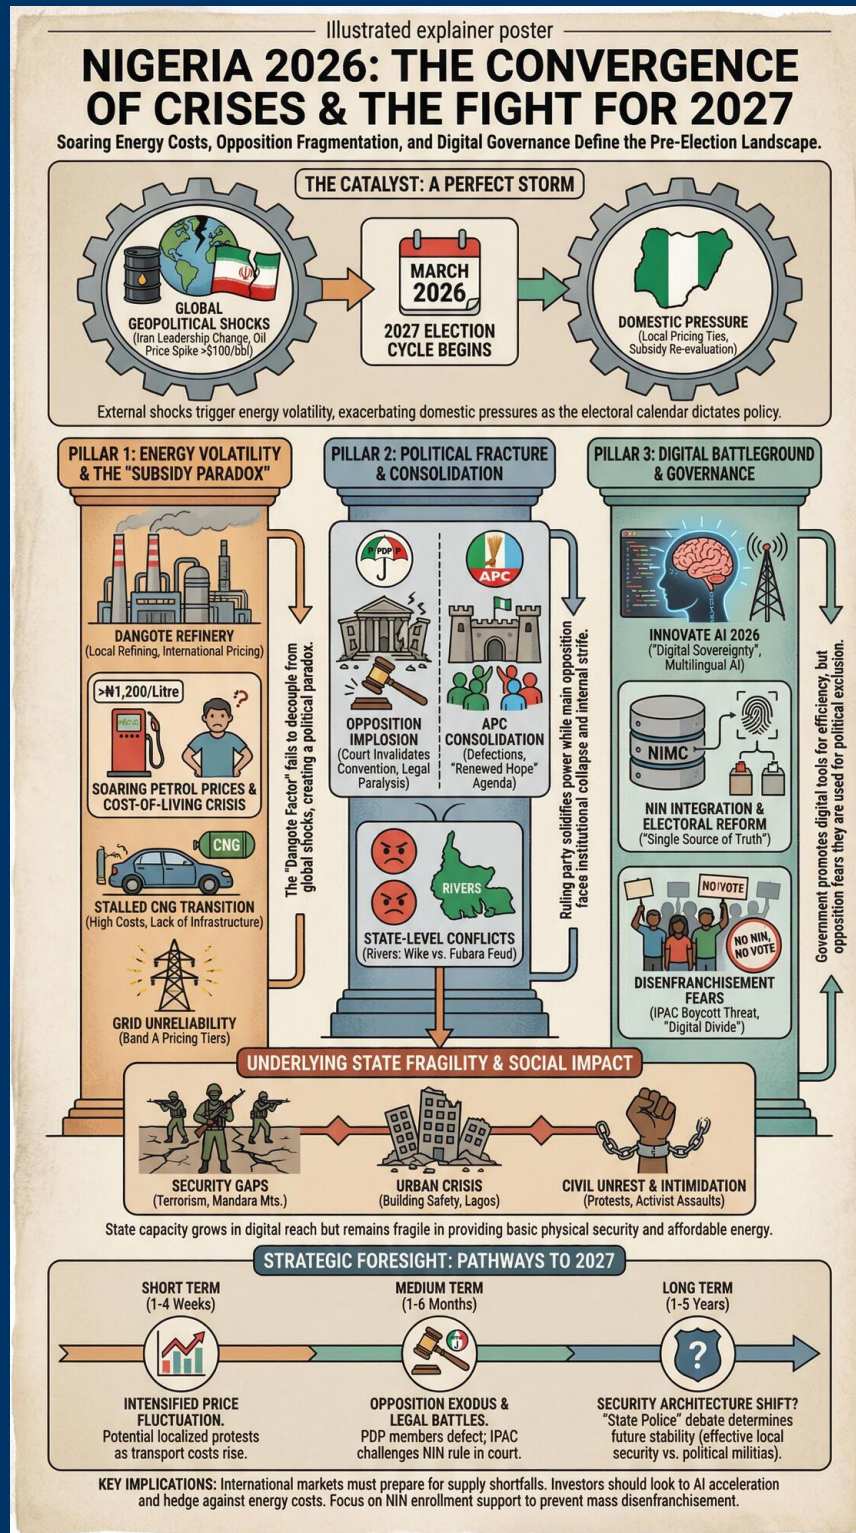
Illustrated explainer poster

NIGERIA 2026: THE CONVERGENCE OF CRISES & THE FIGHT FOR 2027

Soaring Energy Costs, Opposition Fragmentation, and Digital Governance Define the Pre-Election Landscape.

THE CATALYST: A PERFECT STORM

GLOBAL GEOPOLITICAL SHOCKS (Iran Leadership Change, Oil Price Spike >$100/bbl)

MARCH 2026

2027 ELECTION CYCLE BEGINS

DOMESTIC PRESSURE (Local Pricing Ties, Subsidy Re-evaluation)

External shocks trigger energy volatility, exacerbating domestic pressures as the electoral calendar dictates policy.

PILLAR 1: ENERGY VOLATILITY & THE "SUBSIDY PARADOX"

DANGOTE REFINERY (Local Refining, International Pricing)

>₦1,200/Litre

SOARING PETROL PRICES & COST-OF-LIVING CRISIS

CNG

STALLED CNG TRANSITION (High Costs, Lack of Infrastructure)

GRID UNRELIABILITY (Band A Pricing Tiers)

The "Dangote Factor" fails to decouple from global shocks, creating a political paradox.

PILLAR 2: POLITICAL FRACTURE & CONSOLIDATION

PDP

APC

OPPOSITION IMPLOSION (Court Invalidates Convention, Legal Paralysis)

APC CONSOLIDATION (Defections, "Renewed Hope" Agenda)

RIVERS

STATE-LEVEL CONFLICTS (Rivers: Wike vs. Fubara Feud)

Ruling party solidifies power while main opposition faces institutional collapse and internal strife.

PILLAR 3: DIGITAL BATTLEGROUND & GOVERNANCE

INNOVATE AI 2026 ("Digital Sovereignty", Multilingual AI)

NIMC

NIN INTEGRATION & ELECTORAL REFORM ("Single Source of Truth")

NO VOTE

NO NIN, NO VOTE

DISENFRANCHISEMENT FEARS (IPAC Boycott Threat, "Digital Divide")

Government promotes digital tools for efficiency, but opposition fears they are used for political exclusion.

UNDERLYING STATE FRAGILITY & SOCIAL IMPACT

SECURITY GAPS (Terrorism, Mandara Mts.)

URBAN CRISIS (Building Safety, Lagos)

CIVIL UNREST & INTIMIDATION (Protests, Activist Assaults)

State capacity grows in digital reach but remains fragile in providing basic physical security and affordable energy.

STRATEGIC FORESIGHT: PATHWAYS TO 2027

SHORT TERM (1-4 Weeks)

MEDIUM TERM (1-6 Months)

LONG TERM (1-5 Years)

INTENSIFIED PRICE FLUCTUATION. Potential localized protests as transport costs rise.

OPPOSITION EXODUS & LEGAL BATTLES. PDP members defect; IPAC challenges NIN rule in court.

SECURITY ARCHITECTURE SHIFT? "State Police" debate determines future stability (effective local security vs. political militias).

KEY IMPLICATIONS: International markets must prepare for supply shortfalls. Investors should look to AI acceleration and hedge against energy costs. Focus on NIN enrollment support to prevent mass disenfranchisement.